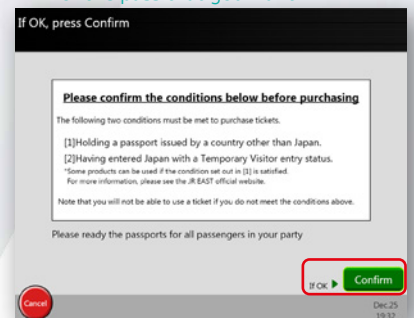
If OK, press Confirm

Please confirm the conditions below before purchasing

The following two conditions must be met to purchase tickets.

[1]Holding a passport issued by a country other than Japan.

[2]Having entered Japan with a Temporary Visitor entry status.

*Some products can be used if the condition set out in [1] is satisfied. For more information, please see the JR EAST official website.

Note that you will not be able to use a ticket if you do not meet the conditions above.

Please ready the passports for all passengers in your party

If OK ▶ Confirm

Cancel

Dec.25
19:32